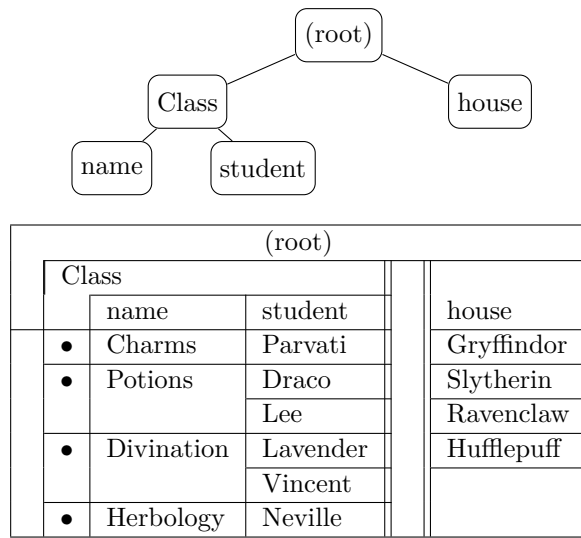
(root)
Class
house
name
student

| (root) | | | |
|---|---|---|---|
| Class | | | |
| | name | student | house |
| • | Charms | Parvati | Gryffindor |
| • | Potions | Draco | Slytherin |
| | | Lee | Ravenclaw |
| • | Divination | Lavender | Hufflepuff |
| | | Vincent | |
| • | Herbology | Neville | |